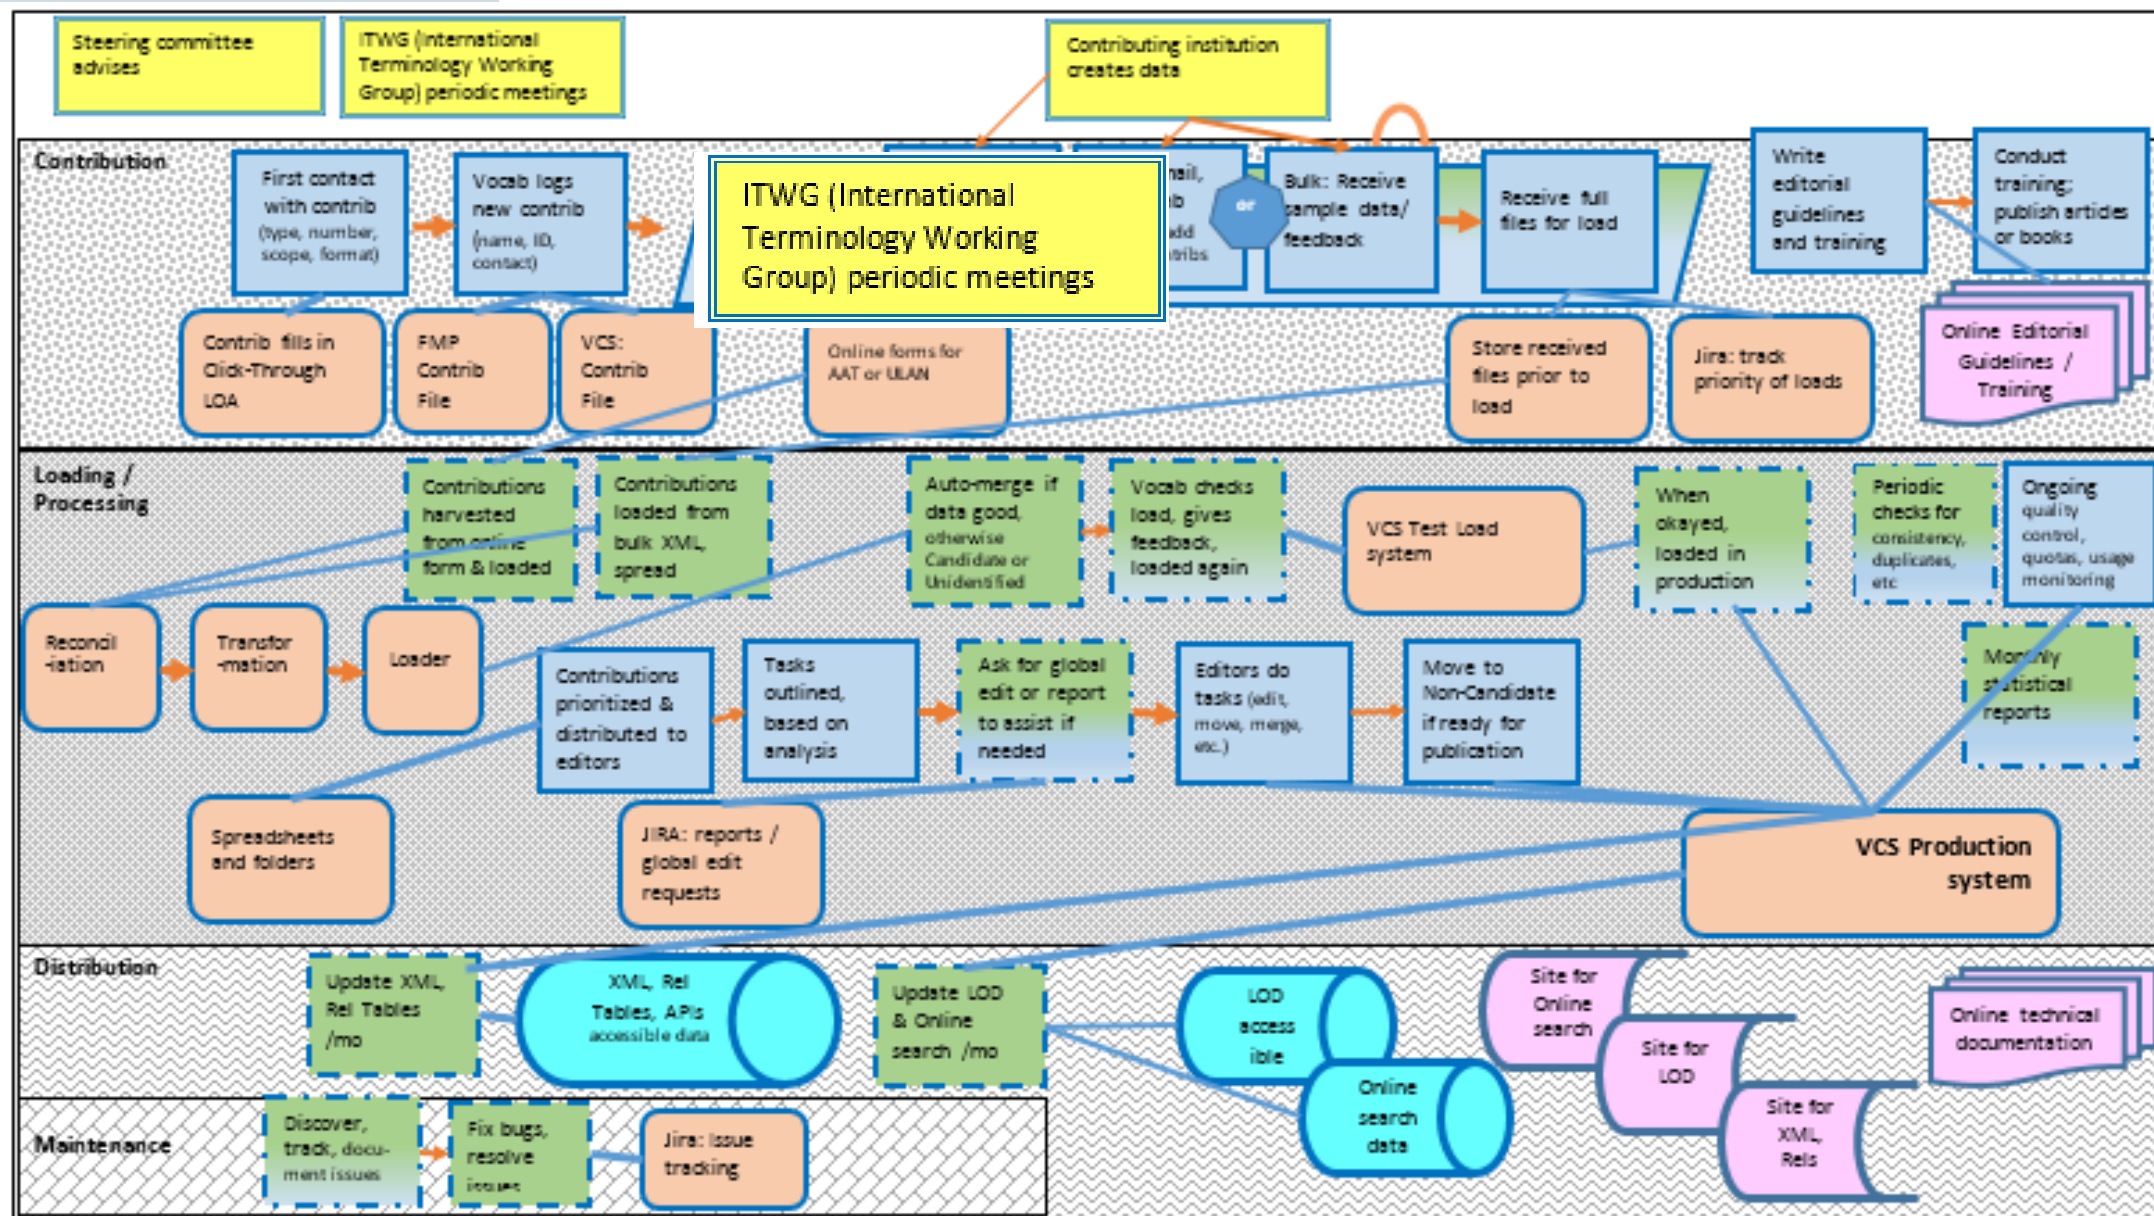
Steering committee advises

ITWG (International Terminology Working Group) periodic meetings

Contributing institution creates data

Contribution

First contact with contrib (type, number, scope, format)

Vocab logs new contrib (name, ID, contact)

ITWG (International Terminology Working Group) periodic meetings

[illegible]ail, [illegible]b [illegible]dd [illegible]tribs

or

Bulk: Receive sample data/ feedback

Receive full files for load

Write editorial guidelines and training

Conduct training; publish articles or books

Contrib fills in Click-Through LOA

FMP Contrib File

VCS: Contrib File

Online forms for AAT or ULAN

Store received files prior to load

Jira: track priority of loads

Online Editorial Guidelines / Training

Loading / Processing

Contributions harvested from online form & loaded

Contributions loaded from bulk XML, spread

Auto-merge if data good, otherwise Candidate or Unidentified

Vocab checks load, gives feedback, loaded again

VCS Test Load system

When okayed, loaded in production

Periodic checks for consistency, duplicates, etc

Ongoing quality control, quotas, usage monitoring

Reconcil -iation

Transfor -mation

Loader

Contributions prioritized & distributed to editors

Tasks outlined, based on analysis

Ask for global edit or report to assist if needed

Editors do tasks (edit, move, merge, etc.)

Move to Non-Candidate if ready for publication

Monthly statistical reports

Spreadsheets and folders

JIRA: reports / global edit requests

VCS Production system

Distribution

Update XML, Rel Tables /mo

XML, Rel Tables, APIs accessible data

Update LOD & Online search /mo

LOD access ible

Online search data

Site for Online search

Site for LOD

Site for XML, Rels

Online technical documentation

Maintenance

Discover, track, document issues

Fix bugs, resolve issues

Jira: Issue tracking